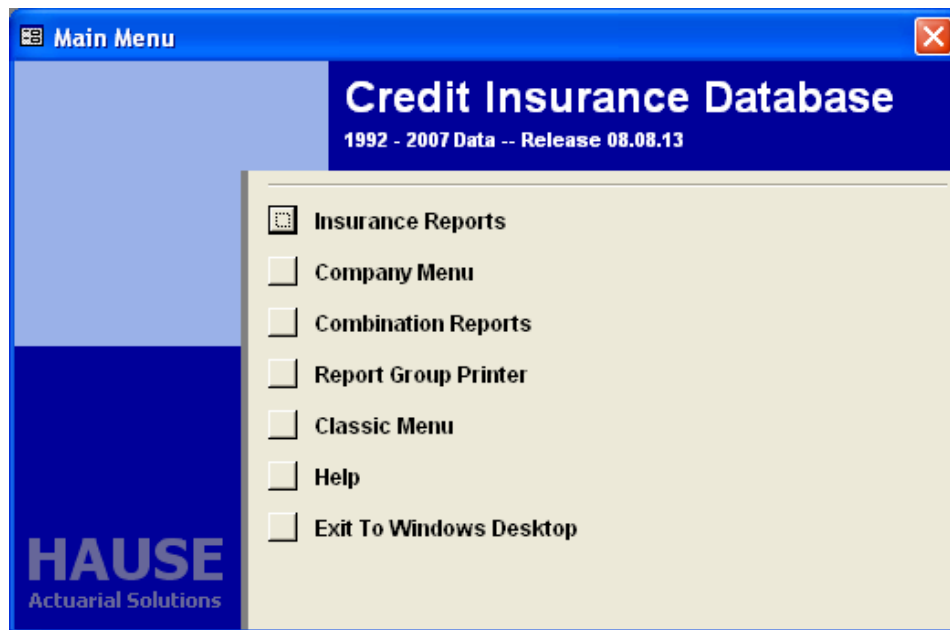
Main Menu

Credit Insurance Database

1992 - 2007 Data -- Release 08.08.13

Insurance Reports

Company Menu

Combination Reports

Report Group Printer

Classic Menu

Help

Exit To Windows Desktop

HAUSE

Actuarial Solutions